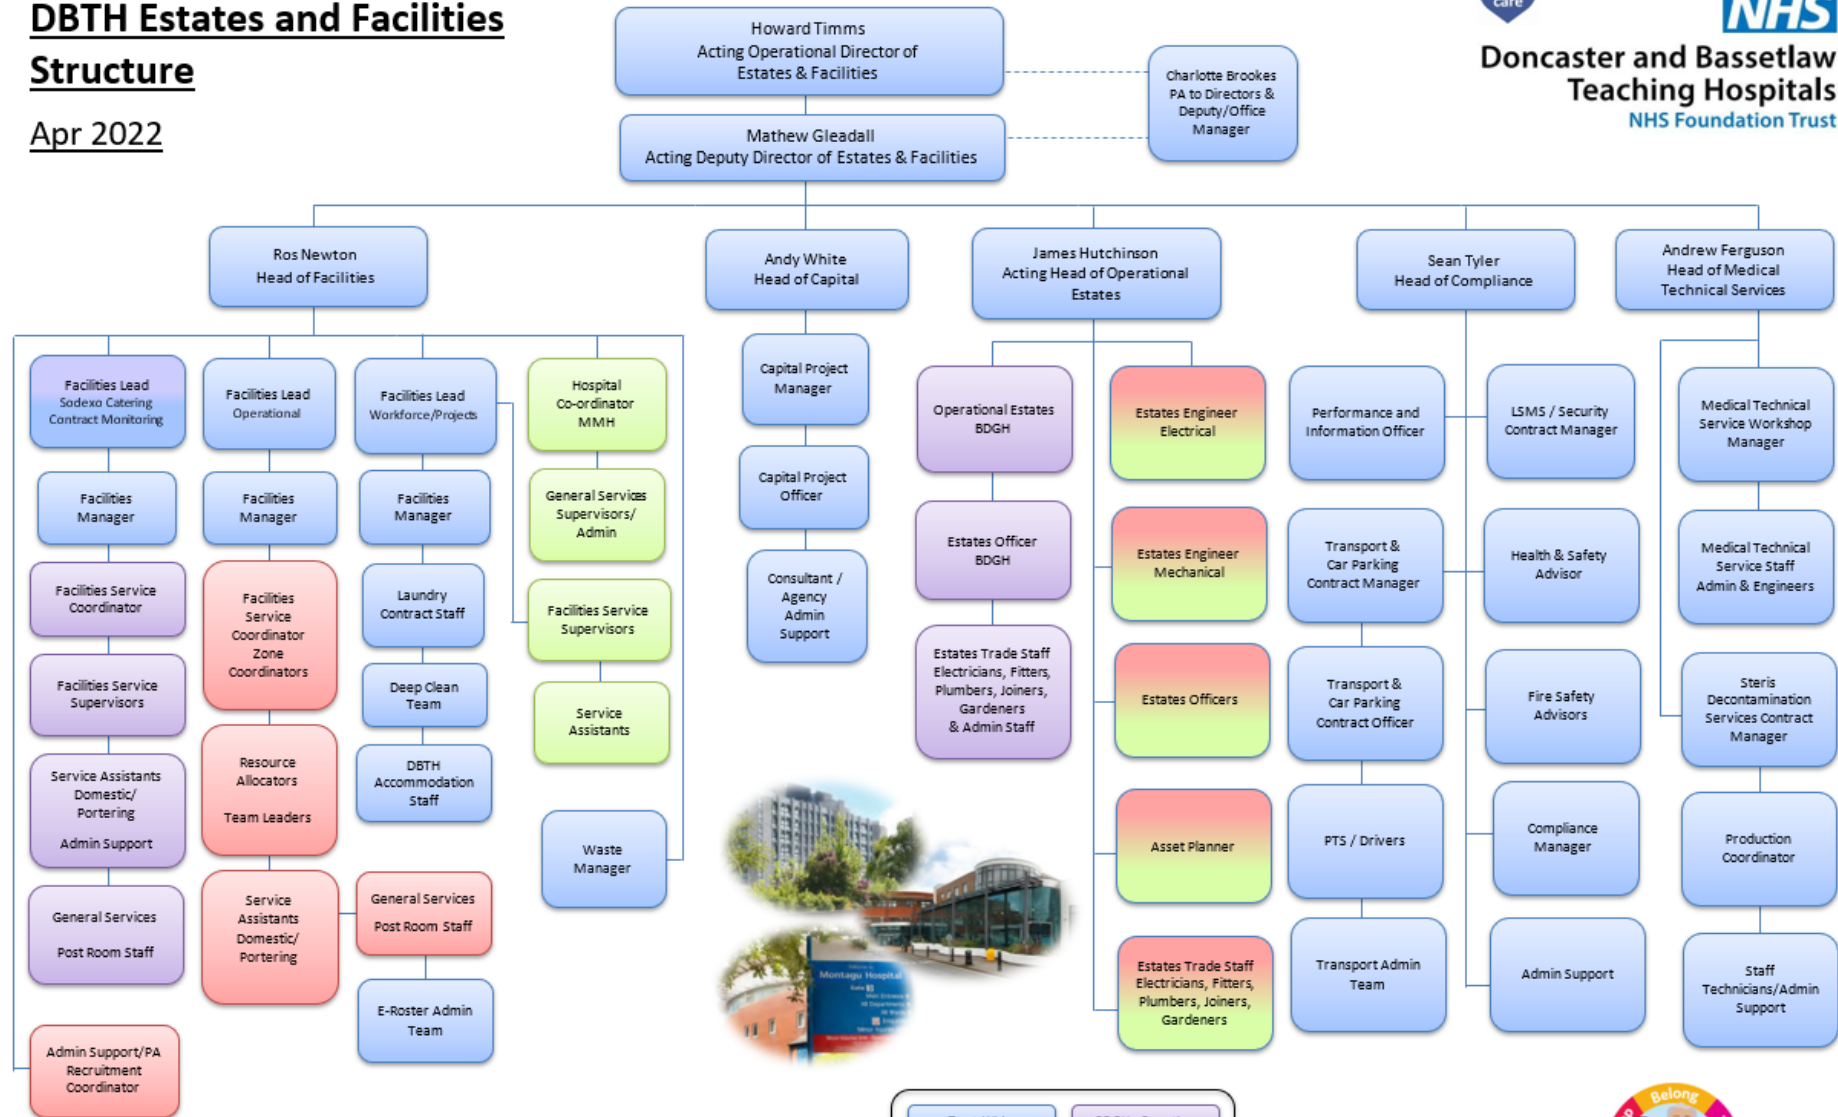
DBTH Estates and Facilities Structure

Apr 2022

NHS
Doncaster and Bassetlaw Teaching Hospitals
NHS Foundation Trust

Howard Timms
Acting Operational Director of Estates & Facilities

Mathew Gleadall
Acting Deputy Director of Estates & Facilities

Charlotte Brookes
PA to Directors & Deputy/Office Manager

Ros Newton
Head of Facilities

Facilities Lead
Sodexo Catering Contract Monitoring

Facilities Manager

Facilities Service Coordinator

Facilities Service Supervisors

Service Assistants Domestic/ Portering
Admin Support

General Services
Post Room Staff

Admin Support/PA Recruitment Coordinator

Facilities Lead
Operational

Facilities Manager

Facilities Service Coordinator Zone Coordinators

Resource Allocators
Team Leaders

Service Assistants Domestic/ Portering

Facilities Lead
Workforce/Projects

Facilities Manager

Laundry Contract Staff

Deep Clean Team

DBTH Accommodation Staff

General Services
Post Room Staff

E-Roster Admin Team

Hospital Co-ordinator MMH

General Services Supervisors/ Admin

Facilities Service Supervisors

Service Assistants

Waste Manager

Andy White
Head of Capital

Capital Project Manager

Capital Project Officer

Consultant / Agency Admin Support

James Hutchinson
Acting Head of Operational Estates

Operational Estates BDGH

Estates Officer BDGH

Estates Trade Staff Electricians, Fitters, Plumbers, Joiners, Gardeners & Admin Staff

Estates Engineer Electrical

Estates Engineer Mechanical

Estates Officers

Asset Planner

Estates Trade Staff Electricians, Fitters, Plumbers, Joiners, Gardeners

Sean Tyler
Head of Compliance

Performance and Information Officer

Transport & Car Parking Contract Manager

Transport & Car Parking Contract Officer

PTS / Drivers

Transport Admin Team

LSMS / Security Contract Manager

Health & Safety Advisor

Fire Safety Advisors

Compliance Manager

Admin Support

Andrew Ferguson
Head of Medical Technical Services

Medical Technical Service Workshop Manager

Medical Technical Service Staff Admin & Engineers

Steris Decontamination Services Contract Manager

Production Coordinator

Staff Technicians/Admin Support

Montagu Hospital

Belong